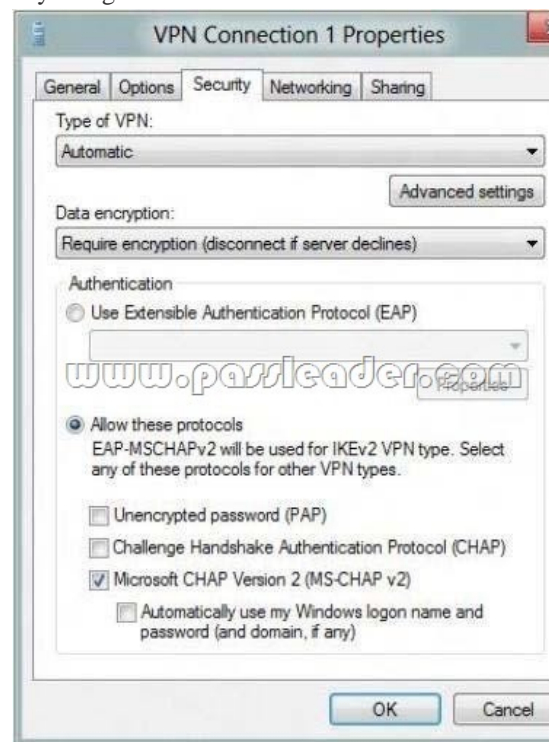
VPN Connection 1 Properties

General Options Security Networking Sharing

Type of VPN:

Automatic

Advanced settings

Data encryption:

Require encryption (disconnect if server declines)

Authentication

Use Extensible Authentication Protocol (EAP)

www.passleader.com

Properties

Allow these protocols

EAP-MSCHAPv2 will be used for IKEv2 VPN type. Select any of these protocols for other VPN types.

Unencrypted password (PAP)

Challenge Handshake Authentication Protocol (CHAP)

Microsoft CHAP Version 2 (MS-CHAP v2)

Automatically use my Windows logon name and password (and domain, if any)

OK Cancel